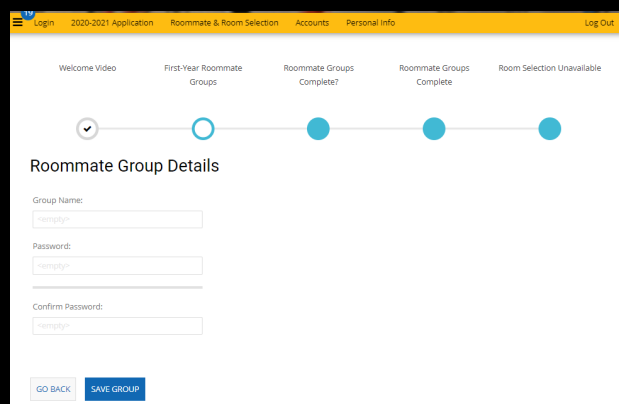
19 Login 2020-2021 Application Roommate & Room Selection Accounts Personal Info Log Out

Welcome Video

First-Year Roommate Groups

Roommate Groups Complete?

Roommate Groups Complete

Room Selection Unavailable

Roommate Group Details

Group Name:

<empty>

Password:

<empty>

Confirm Password:

<empty>

GO BACK

SAVE GROUP